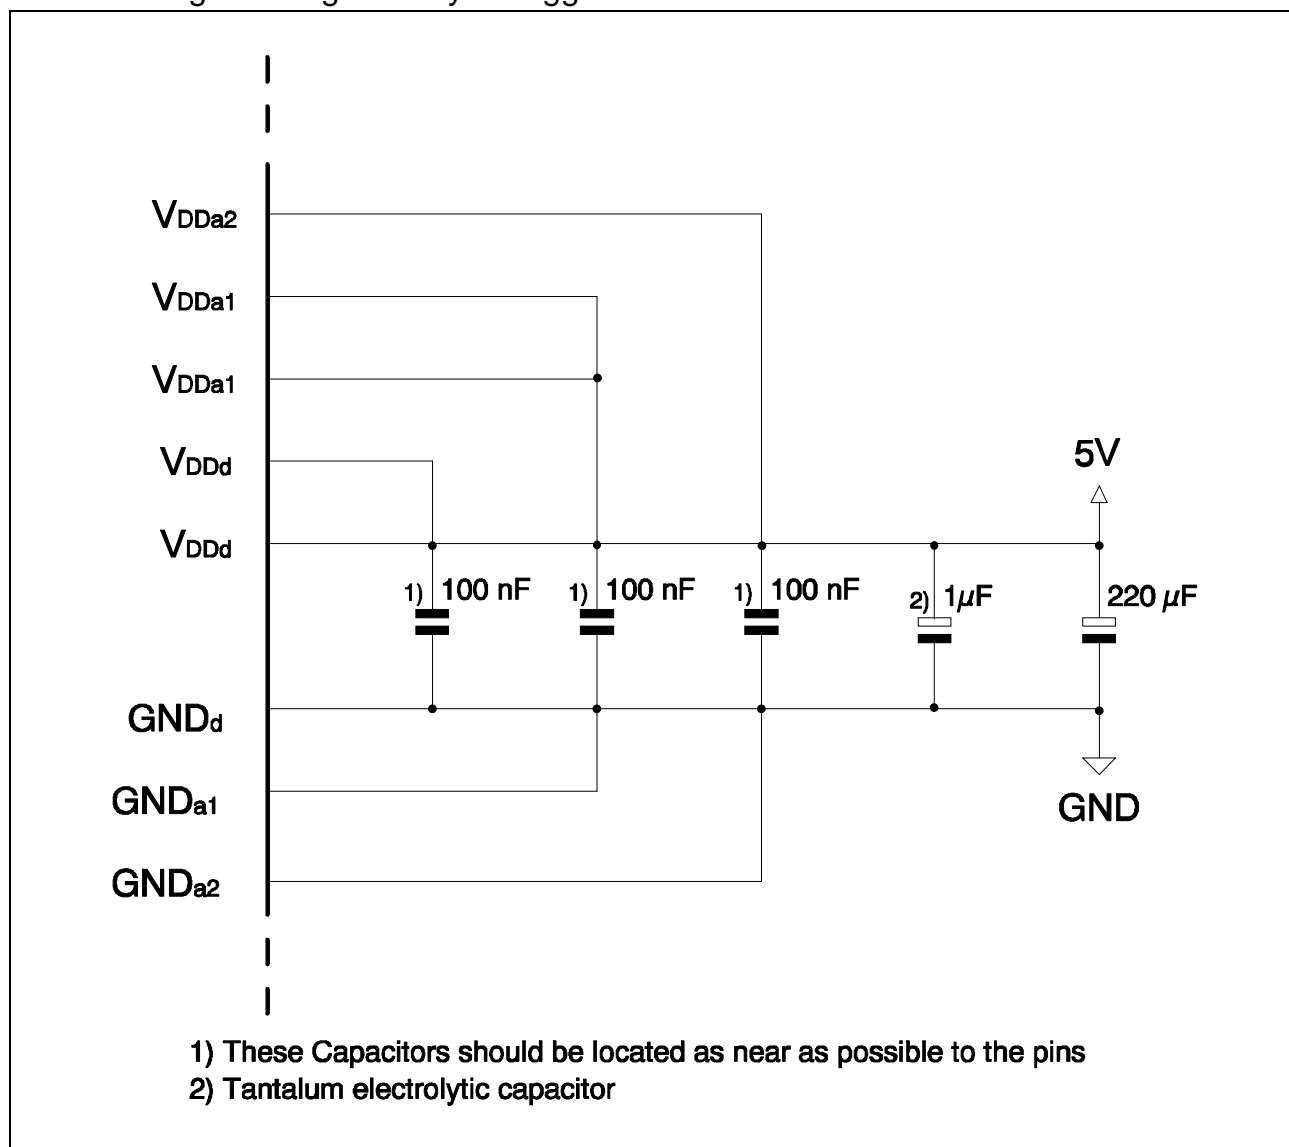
$V_{DDa2}$

$V_{DDa1}$

$V_{DDa1}$

$V_{DDd}$

$V_{DDd}$

5V

1) 100 nF

1) 100 nF

1) 100 nF

2) 1$\mu$F

220 $\mu$F

$GND_d$

$GND_{a1}$

$GND_{a2}$

GND

1) These Capacitors should be located as near as possible to the pins
2) Tantalum electrolytic capacitor